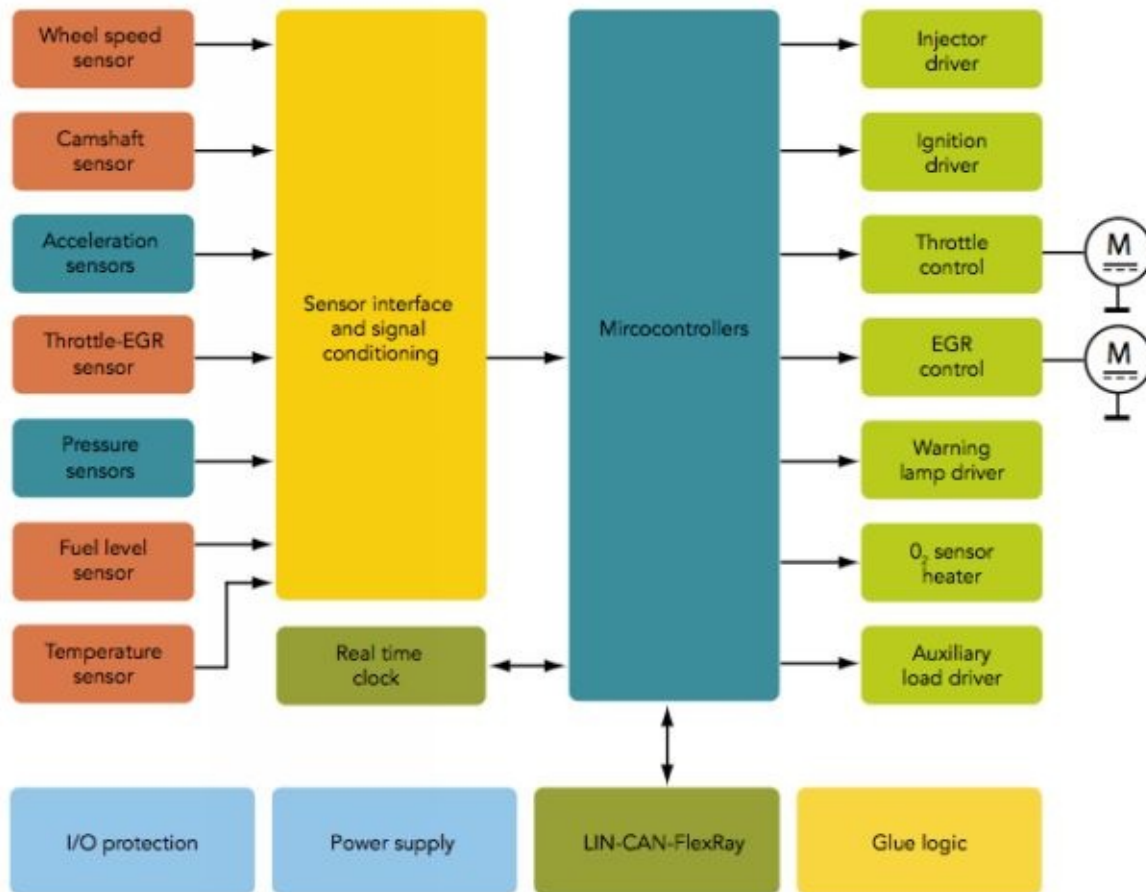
Wheel speed sensor

Camshaft sensor

Acceleration sensors

Throttle-EGR sensor

Pressure sensors

Fuel level sensor

Temperature sensor

Sensor interface and signal conditioning

Real time clock

Mircocontrollers

Injector driver

Ignition driver

Throttle control

M

EGR control

M

Warning lamp driver

$0_2$ sensor heater

Auxiliary load driver

I/O protection

Power supply

LIN-CAN-FlexRay

Glue logic